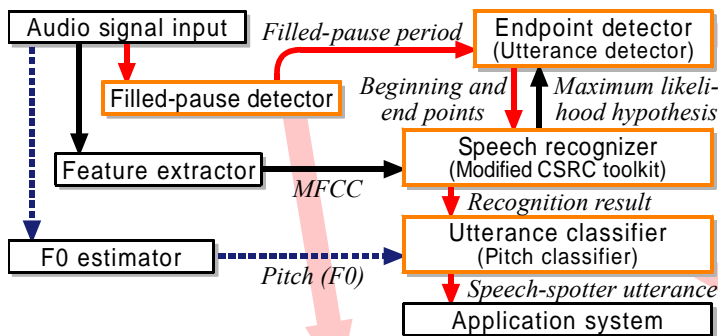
Audio signal input

Filled-pause period

Endpoint detector
(Utterance detector)

Filled-pause detector

Beginning and end points

Maximum likelihood hypothesis

Feature extractor

Speech recognizer
(Modified CSRC toolkit)

MFCC

Recognition result

F0 estimator

Utterance classifier
(Pitch classifier)

Pitch (F0)

Speech-spotter utterance

Application system